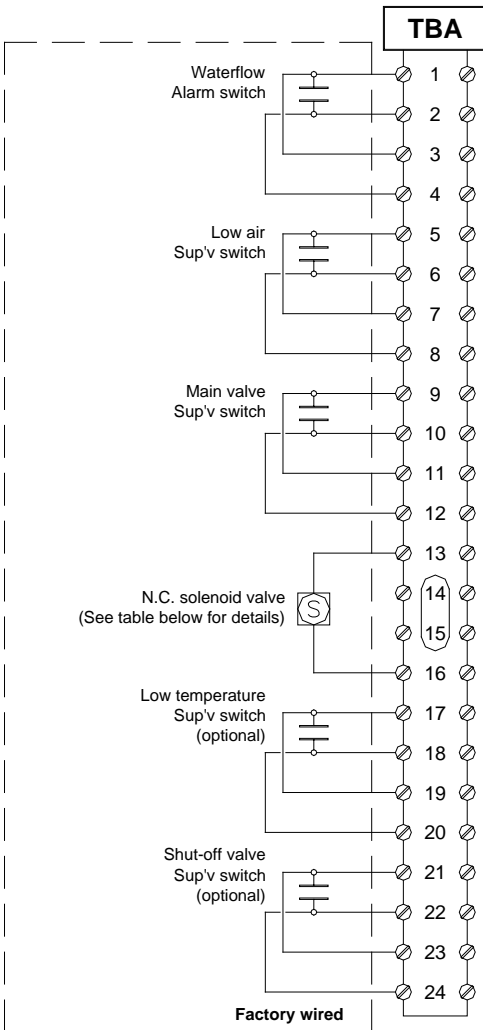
TBA

Waterflow
Alarm switch

1

2

3

4

Low air
Sup'v switch

5

6

7

8

Main valve
Sup'v switch

9

10

11

12

13

N.C. solenoid valve
(See table below for details)

S

14

15

16

Low temperature
Sup'v switch
(optional)

17

18

19

20

Shut-off valve
Sup'v switch
(optional)

21

22

23

24

Factory wired